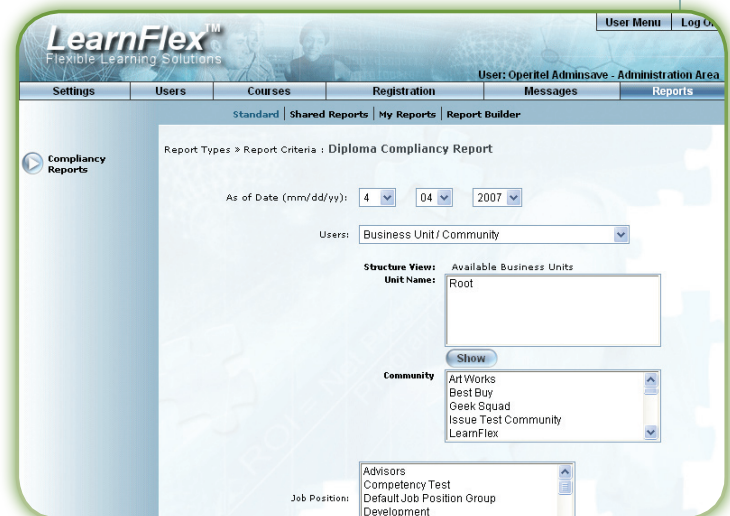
LearnFlex™
Flexible Learning Solutions

User Menu | Log O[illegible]

User: Operitel Adminsave - Administration Area

Settings | Users | Courses | Registration | Messages | Reports

Standard | Shared Reports | My Reports | Report Builder

Compliancy Reports

Report Types » Report Criteria : Diploma Compliancy Report

As of Date (mm/dd/yy): 4 04 2007

Users: Business Unit / Community

Structure View: Available Business Units
Unit Name: Root

Show

Community: Art Works
Best Buy
Geek Squad
Issue Test Community
LearnFlex

Job Position: Advisors
Competency Test
Default Job Position Group
Development